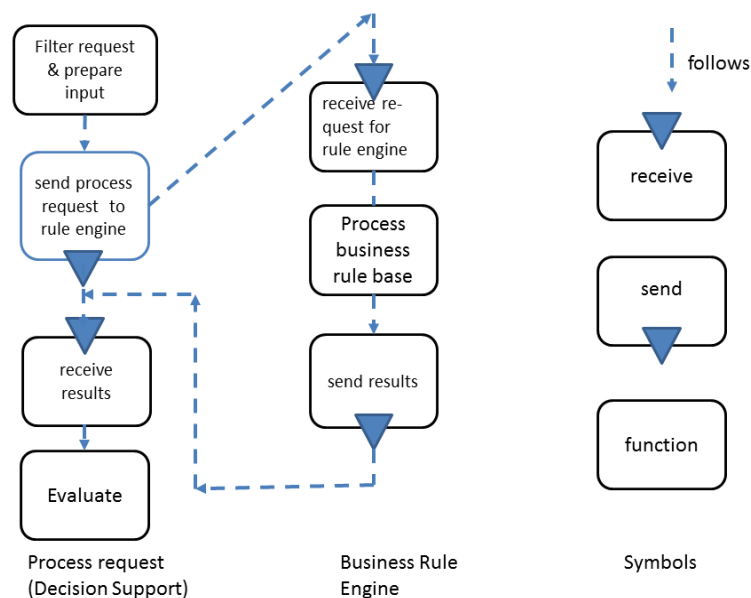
Filter request & prepare input

send process request to rule engine

receive results

Evaluate

Process request (Decision Support)

receive request for rule engine

Process business rule base

send results

Business Rule Engine

follows

receive

send

function

Symbols